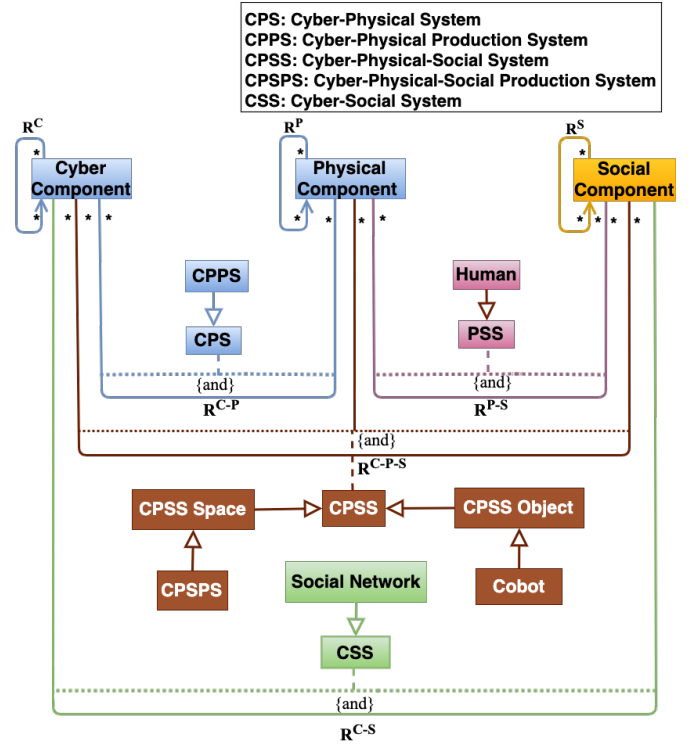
CPS: Cyber-Physical System
CPPS: Cyber-Physical Production System
CPSS: Cyber-Physical-Social System
CPSPS: Cyber-Physical-Social Production System
CSS: Cyber-Social System

$R^C$
*
Cyber Component
* * * *

$R^P$
*
Physical Component
* * *

$R^S$
*
Social Component
* * * *

CPPS
CPS
{and}
$R^{C-P}$

Human
PSS
{and}
$R^{P-S}$

{and}
$R^{C-P-S}$

CPSS Space
CPSS
CPSS Object
CPSPS
Social Network
Cobot
CSS

{and}
$R^{C-S}$